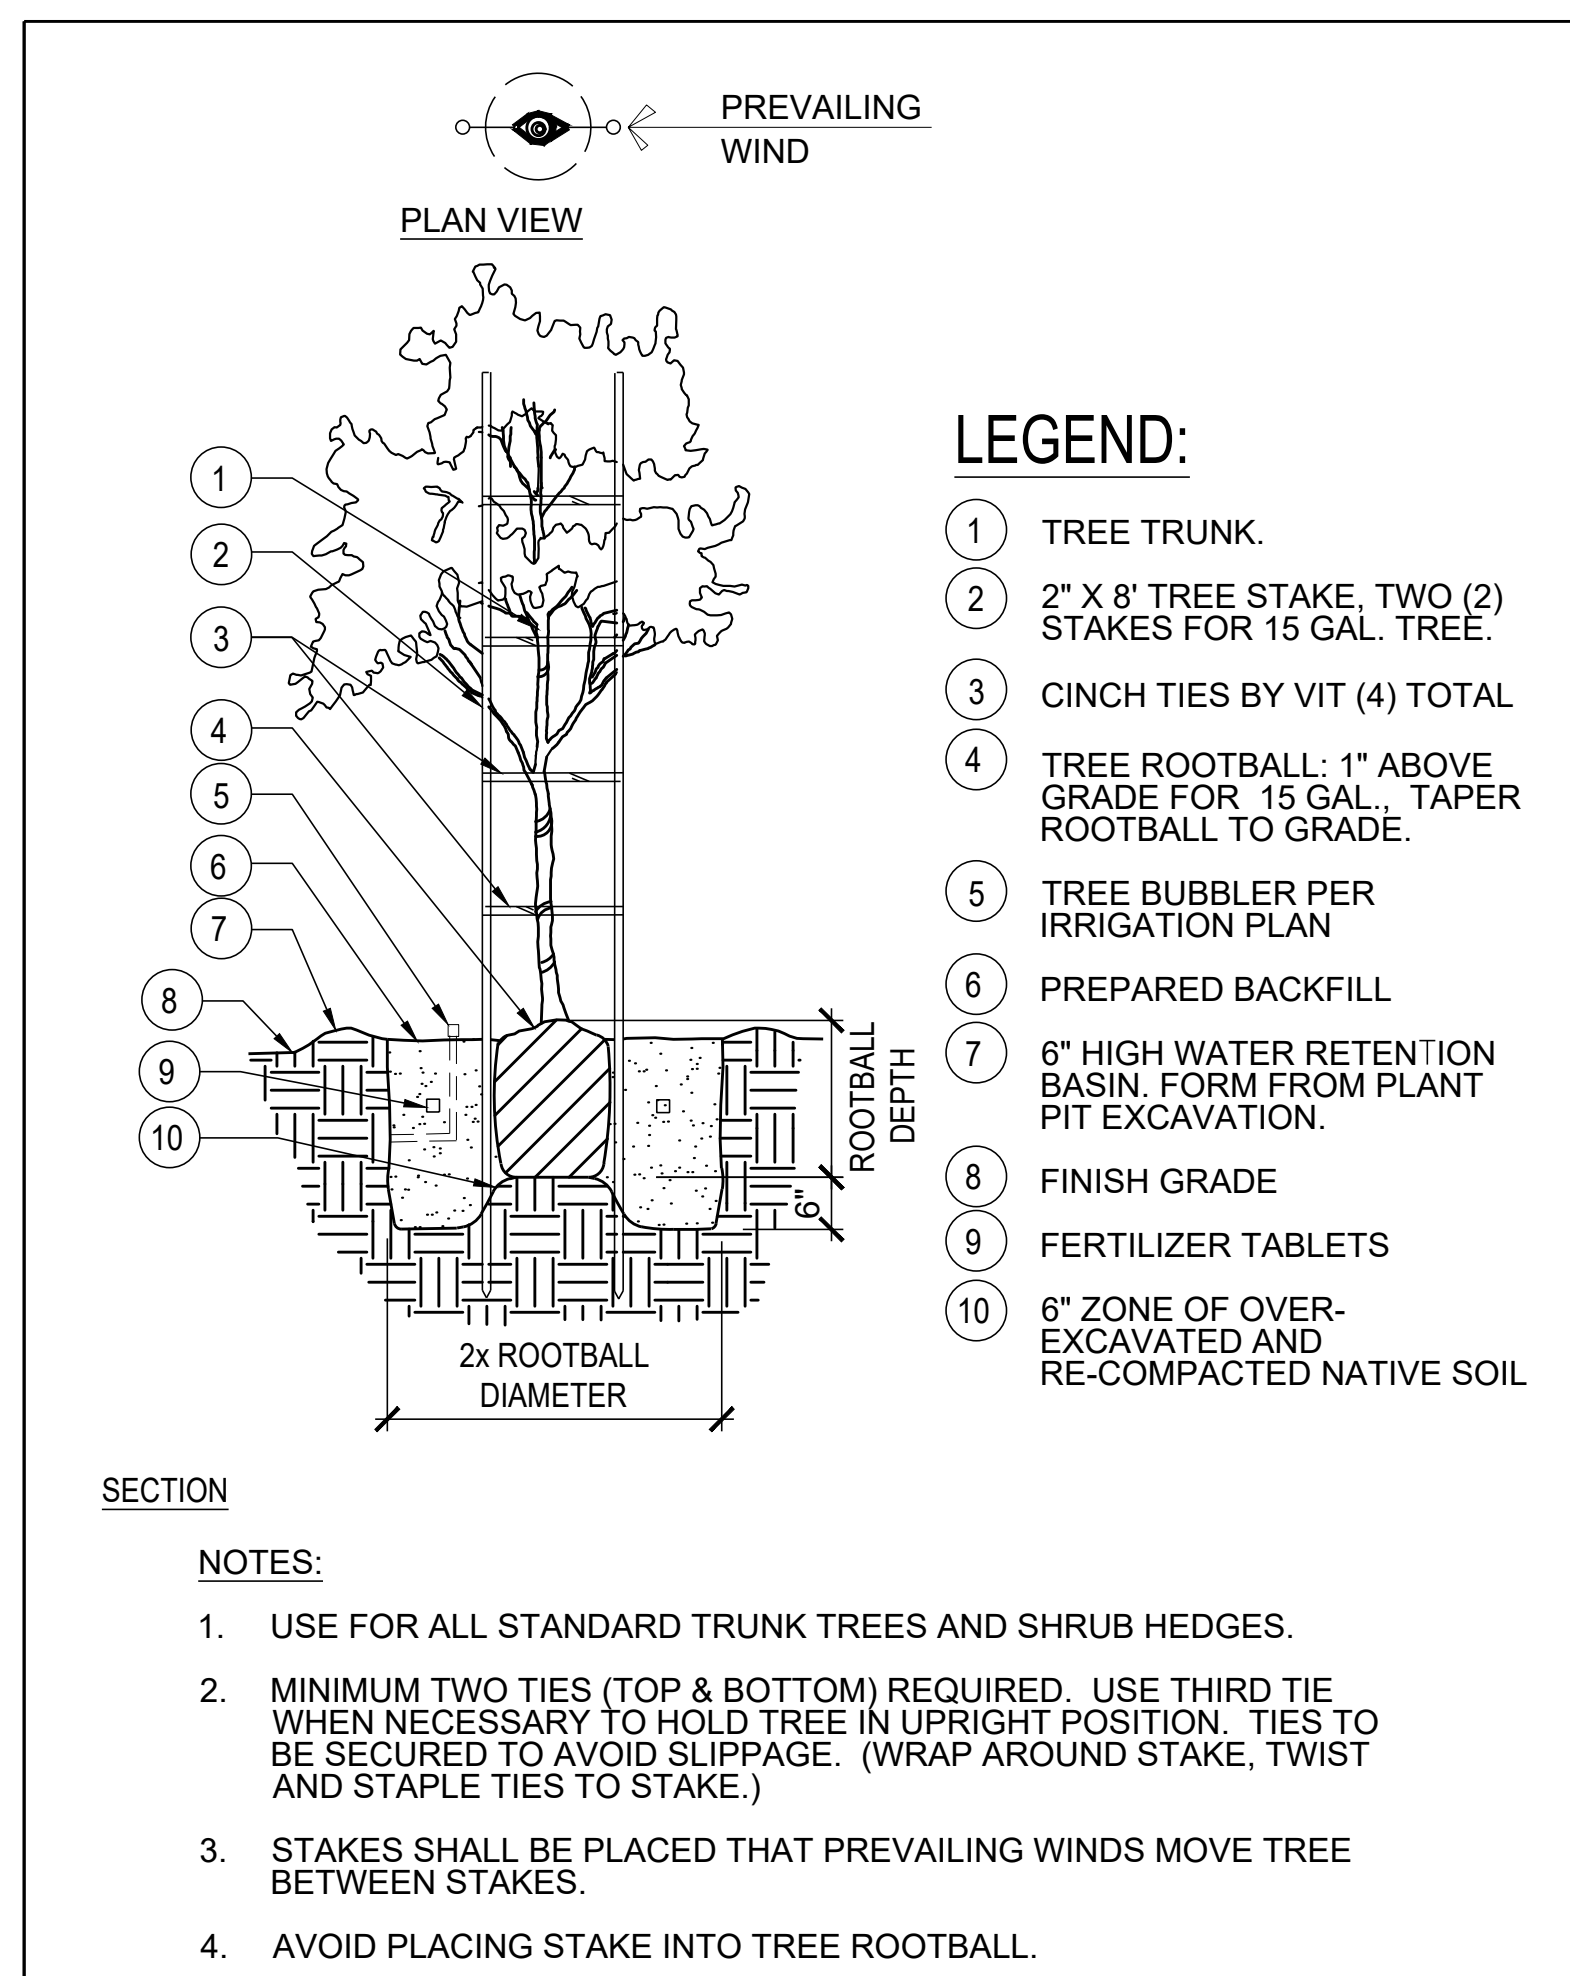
PREVAILING WIND

PLAN VIEW

LEGEND:

1 TREE TRUNK.

2 2" X 8' TREE STAKE, TWO (2) STAKES FOR 15 GAL. TREE.

3 CINCH TIES BY VIT (4) TOTAL

4 TREE ROOTBALL: 1" ABOVE GRADE FOR 15 GAL., TAPER ROOTBALL TO GRADE.

5 TREE BUBBLER PER IRRIGATION PLAN

6 PREPARED BACKFILL

7 6" HIGH WATER RETENTION BASIN. FORM FROM PLANT PIT EXCAVATION.

8 FINISH GRADE

9 FERTILIZER TABLETS

10 6" ZONE OF OVER-EXCAVATED AND RE-COMPACTED NATIVE SOIL

1
2
3
4
5
6
7
8
9
10

ROOTBALL DEPTH

6"

2x ROOTBALL DIAMETER

SECTION

NOTES:

1. USE FOR ALL STANDARD TRUNK TREES AND SHRUB HEDGES.

2. MINIMUM TWO TIES (TOP & BOTTOM) REQUIRED. USE THIRD TIE WHEN NECESSARY TO HOLD TREE IN UPRIGHT POSITION. TIES TO BE SECURED TO AVOID SLIPPAGE. (WRAP AROUND STAKE, TWIST AND STAPLE TIES TO STAKE.)

3. STAKES SHALL BE PLACED THAT PREVAILING WINDS MOVE TREE BETWEEN STAKES.

4. AVOID PLACING STAKE INTO TREE ROOTBALL.